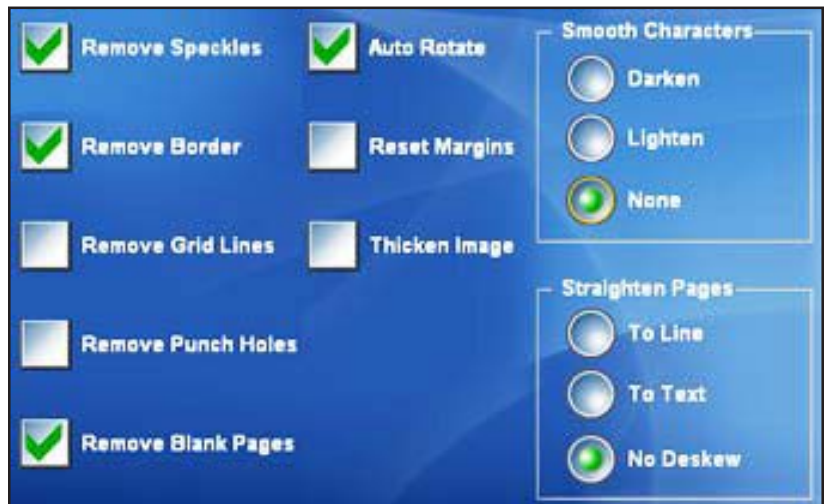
Remove Speckles

Remove Border

Remove Grid Lines

Remove Punch Holes

Remove Blank Pages

Auto Rotate

Reset Margins

Thicken Image

Smooth Characters

Darken

Lighten

None

Straighten Pages

To Line

To Text

No Deskew